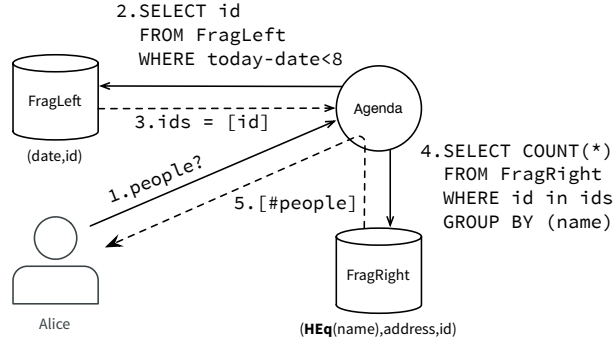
2.SELECT id
FROM FragLeft
WHERE today-date<8

FragLeft

(date,id)

3.ids = [id]

Agenda

4.SELECT COUNT(*)
FROM FragRight
WHERE id in ids
GROUP BY (name)

1.people?

5.[#people]

Alice

FragRight

(**HEq**(name),address,id)